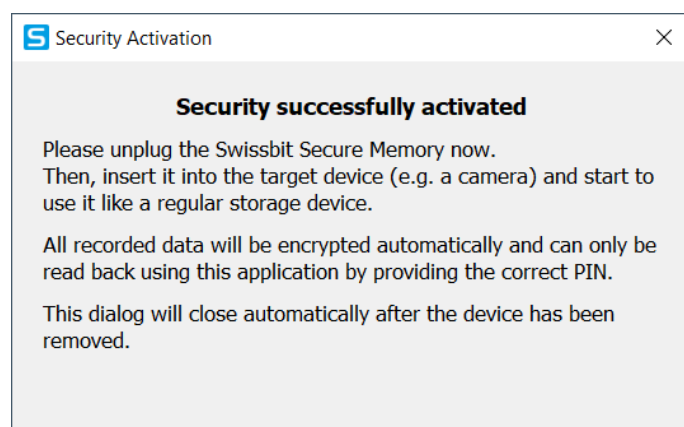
S Security Activation

Security successfully activated

Please unplug the Swissbit Secure Memory now.
Then, insert it into the target device (e.g. a camera) and start to use it like a regular storage device.

All recorded data will be encrypted automatically and can only be read back using this application by providing the correct PIN.

This dialog will close automatically after the device has been removed.